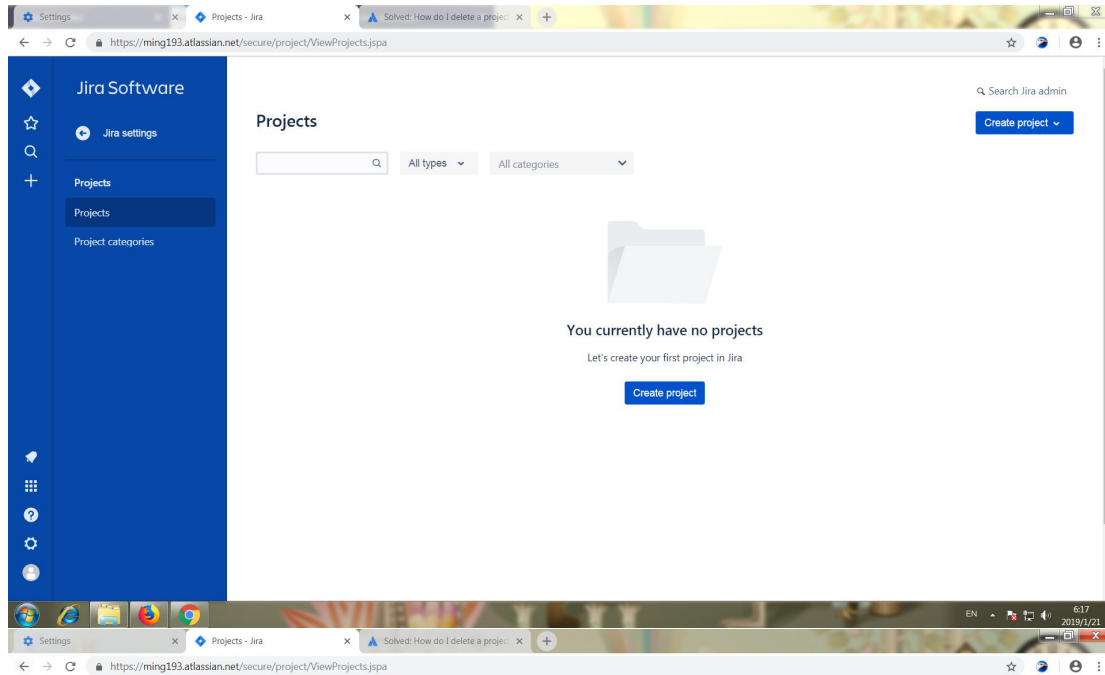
Settings
Projects - Jira
Solved: How do I delete a projec
https://ming193.atlassian.net/secure/project/ViewProjects.jspa

Jira Software
Jira settings
Projects
Projects
Project categories

Search Jira admin
Projects
Create project
All types
All categories

You currently have no projects
Let's create your first project in Jira
Create project

EN
6:17
2019/1/21

Settings
Projects - Jira
Solved: How do I delete a projec
https://ming193.atlassian.net/secure/project/ViewProjects.jspa